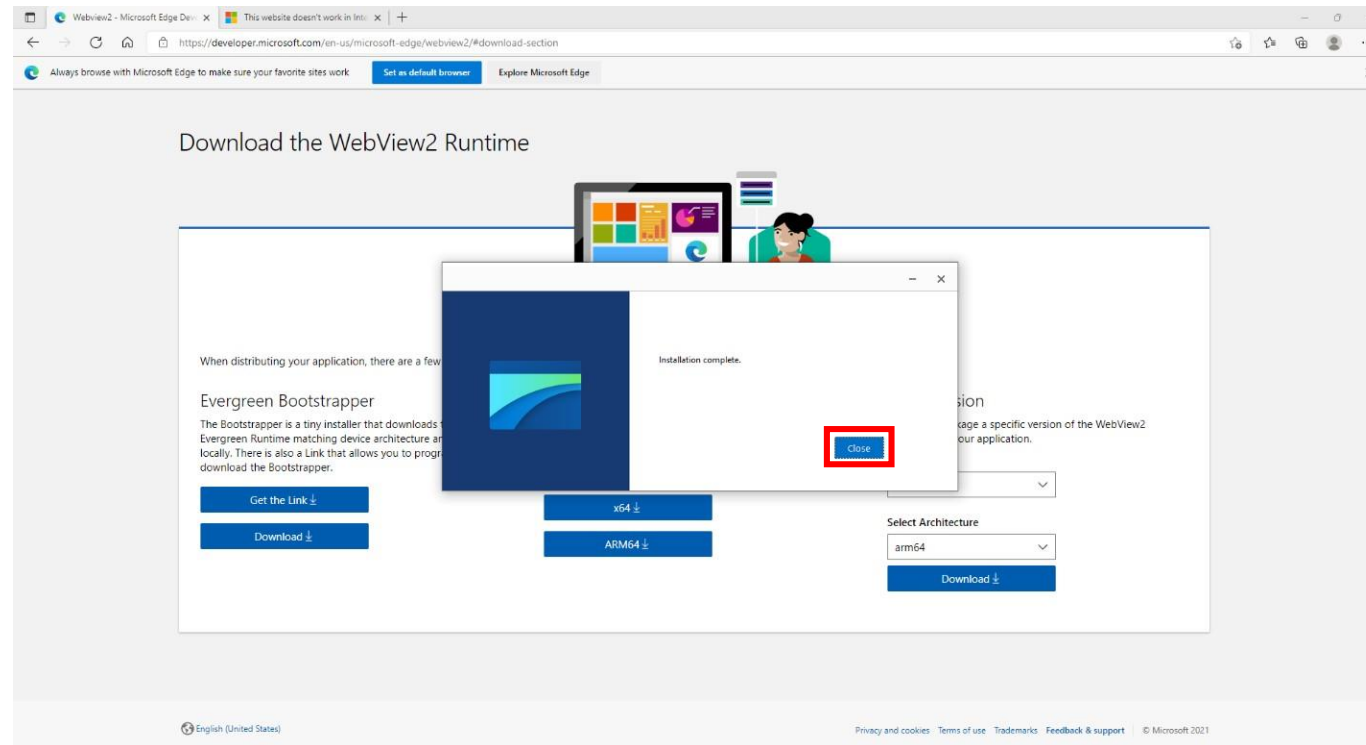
Webview2 - Microsoft Edge Dev
This website doesn't work in Inte
https://developer.microsoft.com/en-us/microsoft-edge/webview2/#download-section

Always browse with Microsoft Edge to make sure your favorite sites work
Set as default browser
Explore Microsoft Edge

Download the WebView2 Runtime

When distributing your application, there are a few

Evergreen Bootstrapper

The Bootstrapper is a tiny installer that downloads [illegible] Evergreen Runtime matching device architecture ar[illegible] locally. There is also a Link that allows you to progr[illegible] download the Bootstrapper.

Get the Link

Download

x64

ARM64

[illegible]sion

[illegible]kage a specific version of the WebView2 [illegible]our application.

Select Architecture

arm64

Download

Installation complete.

Close

English (United States)

Privacy and cookies  Terms of use  Trademarks  Feedback & support  © Microsoft 2021